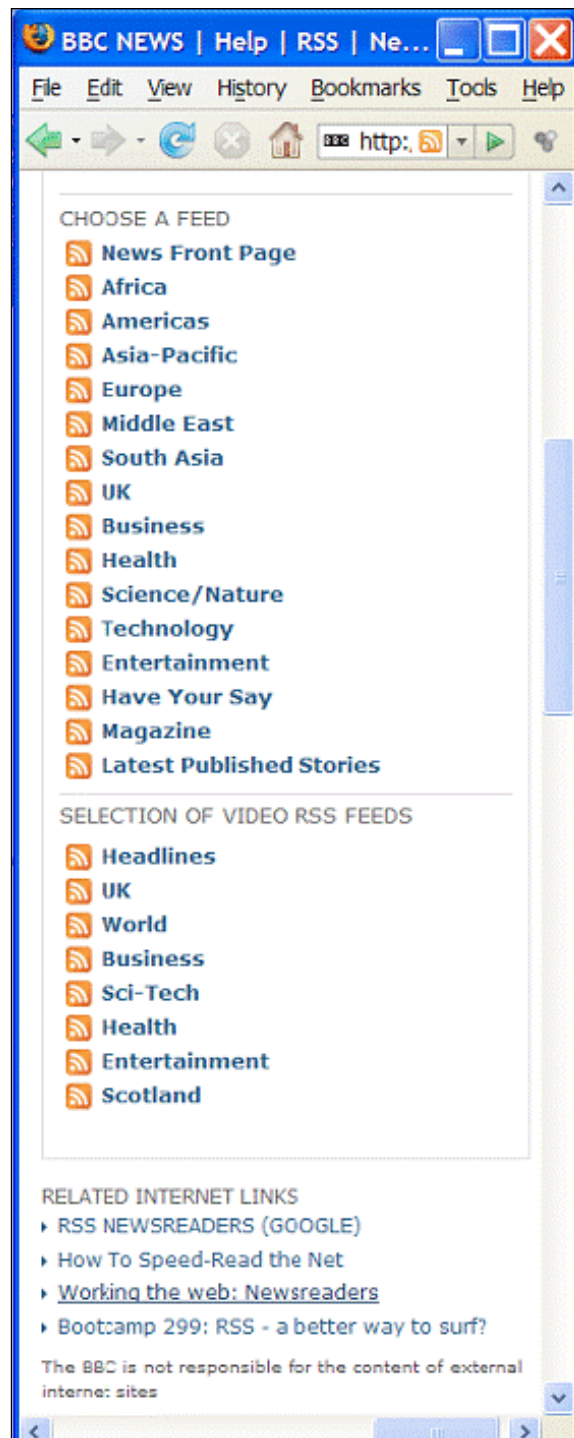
BBC NEWS | Help | RSS | Ne...

File Edit View History Bookmarks Tools Help

http:

CHOOSE A FEED

News Front Page
Africa
Americas
Asia-Pacific
Europe
Middle East
South Asia
UK
Business
Health
Science/Nature
Technology
Entertainment
Have Your Say
Magazine
Latest Published Stories

SELECTION OF VIDEO RSS FEEDS

Headlines
UK
World
Business
Sci-Tech
Health
Entertainment
Scotland

RELATED INTERNET LINKS

RSS NEWSREADERS (GOOGLE)
How To Speed-Read the Net
Working the web: Newsreaders
Bootcamp 299: RSS - a better way to surf?

The BBC is not responsible for the content of external internet sites